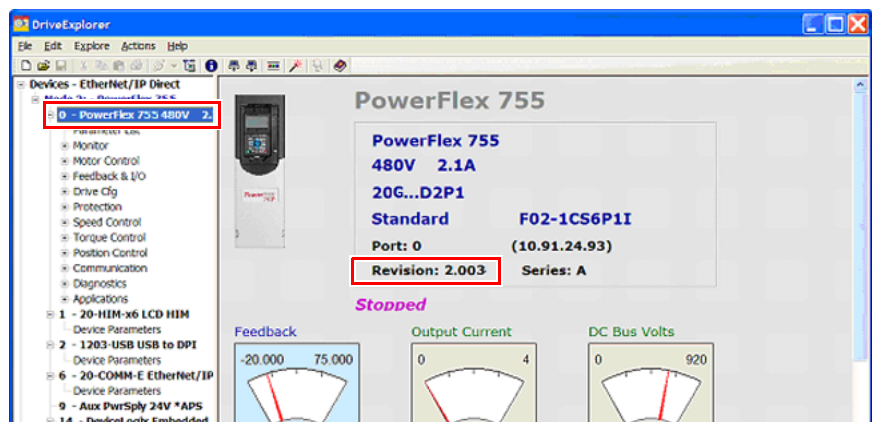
DriveExplorer

File Edit Explore Actions Help

Devices - EtherNet/IP Direct
Node 2: - PowerFlex 755
0 - PowerFlex 755 480V 2.
Parameter List
Monitor
Motor Control
Feedback & I/O
Drive Cfg
Protection
Speed Control
Torque Control
Position Control
Communication
Diagnostics
Applications
1 - 20-HIM-x6 LCD HIM
Device Parameters
2 - 1203-USB USB to DPI
Device Parameters
6 - 20-COMM-E EtherNet/IP
Device Parameters
9 - Aux PwrSply 24V *APS
14 - DeviceLogix Embedded

PowerFlex 755

PowerFlex 755
480V 2.1A
20G...D2P1
Standard F02-1CS6P1I
Port: 0 (10.91.24.93)
Revision: 2.003 Series: A

Stopped

Feedback
-20.000 75.000

Output Current
0 4

DC Bus Volts
0 920